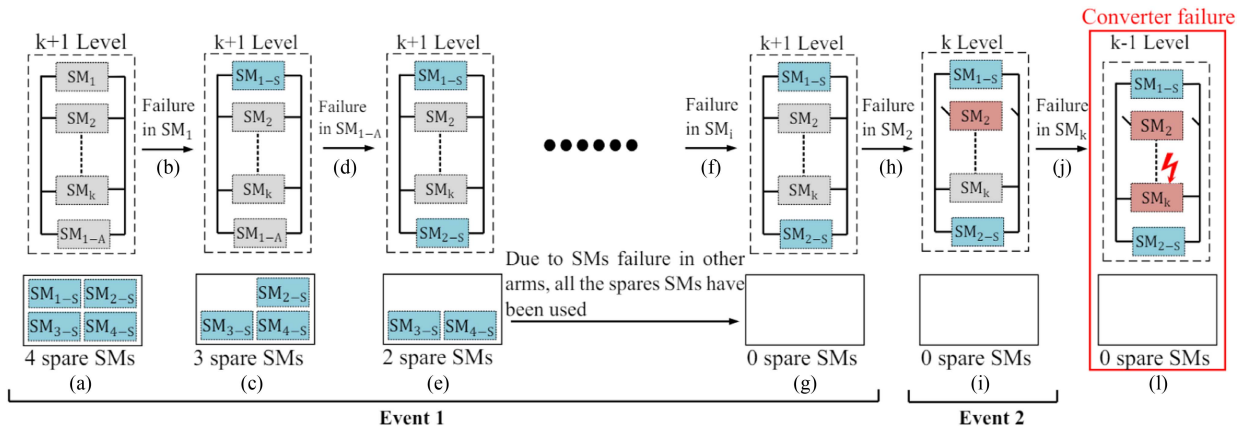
Converter failure

k+1 Level

$SM_1$

$SM_2$

$SM_k$

$SM_{1-A}$

Failure in $SM_1$

(b)

k+1 Level

$SM_{1-S}$

$SM_2$

$SM_k$

$SM_{1-A}$

Failure in $SM_{1-A}$

(d)

k+1 Level

$SM_{1-S}$

$SM_2$

$SM_k$

$SM_{2-S}$

••••••

Failure in $SM_i$

(f)

k+1 Level

$SM_{1-S}$

$SM_2$

$SM_k$

$SM_{2-S}$

Failure in $SM_2$

(h)

k Level

$SM_{1-S}$

$SM_2$

$SM_k$

$SM_{2-S}$

Failure in $SM_k$

(j)

k-1 Level

$SM_{1-S}$

$SM_2$

$SM_k$

$SM_{2-S}$

$SM_{1-S}$ $SM_{2-S}$ $SM_{3-S}$ $SM_{4-S}$

4 spare SMs

(a)

$SM_{2-S}$ $SM_{3-S}$ $SM_{4-S}$

3 spare SMs

(c)

$SM_{3-S}$ $SM_{4-S}$

2 spare SMs

(e)

Due to SMs failure in other arms, all the spares SMs have been used

0 spare SMs

(g)

0 spare SMs

(i)

0 spare SMs

(l)

Event 1

Event 2